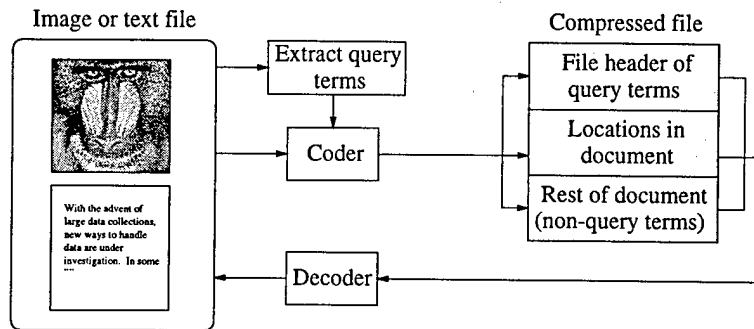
Image or text file

Extract query terms

Coder

Decoder

With the advent of large data collections, new ways to handle data are under investigation. In some ...

Compressed file

File header of query terms

Locations in document

Rest of document (non-query terms)